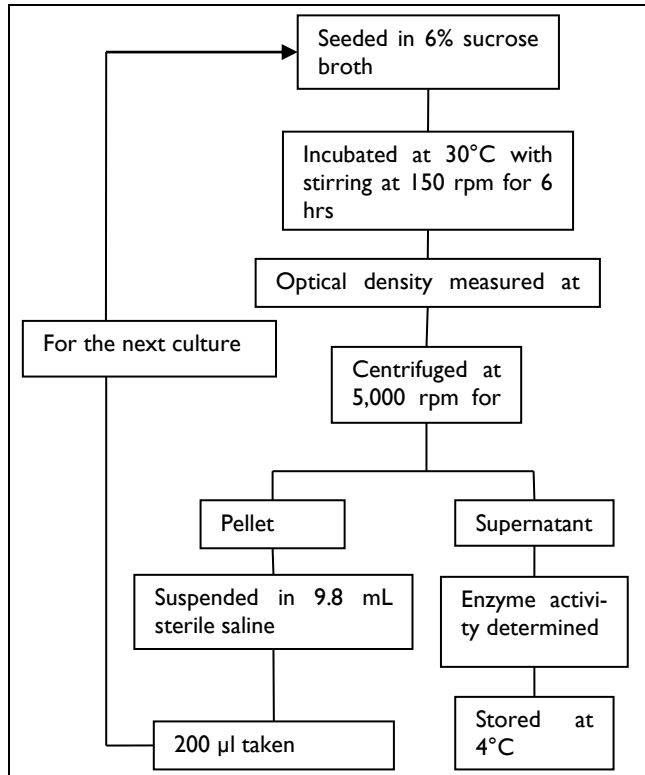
Seeded in 6% sucrose broth

Incubated at 30°C with stirring at 150 rpm for 6 hrs

Optical density measured at

For the next culture

Centrifuged at 5,000 rpm for

Pellet

Supernatant

Suspended in 9.8 mL sterile saline

Enzyme activity determined

200 μl taken

Stored at 4°C